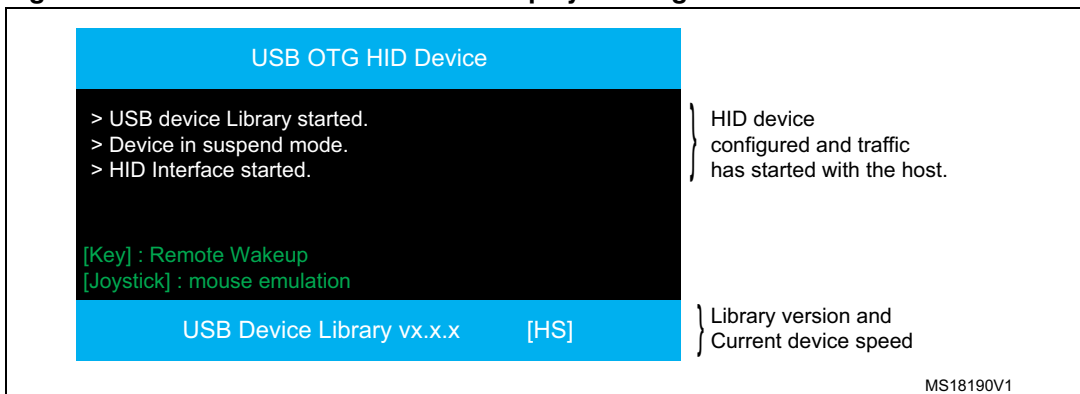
USB OTG HID Device

> USB device Library started.
> Device in suspend mode.
> HID Interface started.

[Key] : Remote Wakeup
[Joystick] : mouse emulation

USB Device Library vx.x.x [HS]

HID device configured and traffic has started with the host.

Library version and Current device speed

MS18190V1